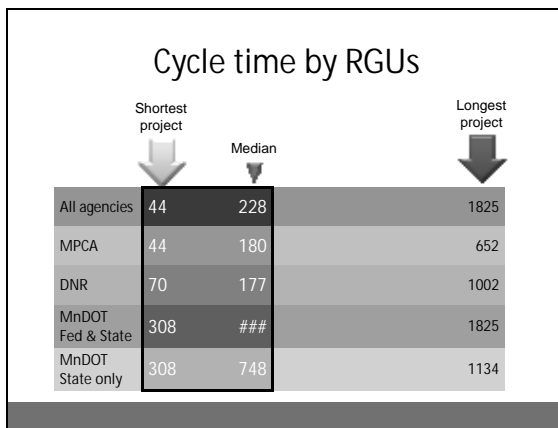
Cycle time by RGUs

Shortest project

Median

Longest project

| | | | |
|---|---|---|---|
| All agencies | 44 | 228 | 1825 |
| MPCA | 44 | 180 | 652 |
| DNR | 70 | 177 | 1002 |
| MnDOT Fed & State | 308 | ### | 1825 |
| MnDOT State only | 308 | 748 | 1134 |